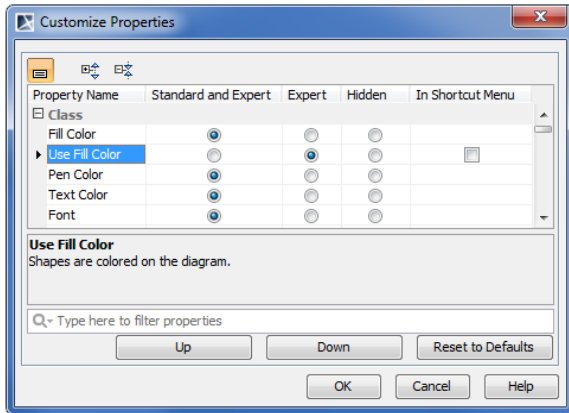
Customize Properties

| Property Name | Standard and Expert | Expert | Hidden | In Shortcut Menu |
|---|---|---|---|---|
| Class | | | | |
| Fill Color | | | | |
| Use Fill Color | | | | |
| Pen Color | | | | |
| Text Color | | | | |
| Font | | | | |

Use Fill Color
Shapes are colored on the diagram.

Type here to filter properties

Up
Down
Reset to Defaults

OK
Cancel
Help